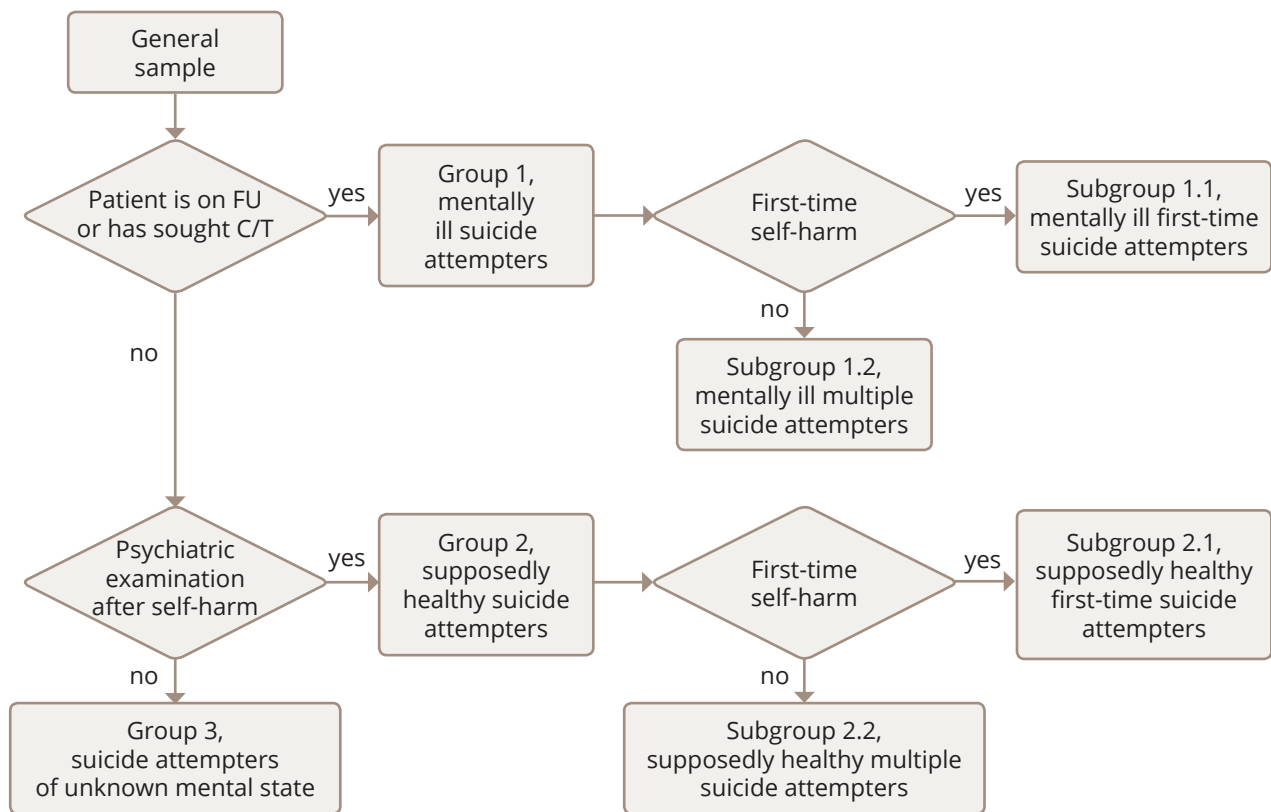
General sample

Patient is on FU or has sought C/T

yes

Group 1, mentally ill suicide attempters

First-time self-harm

yes

Subgroup 1.1, mentally ill first-time suicide attempters

no

Subgroup 1.2, mentally ill multiple suicide attempters

no

Psychiatric examination after self-harm

yes

Group 2, supposedly healthy suicide attempters

First-time self-harm

yes

Subgroup 2.1, supposedly healthy first-time suicide attempters

no

Subgroup 2.2, supposedly healthy multiple suicide attempters

no

Group 3, suicide attempters of unknown mental state